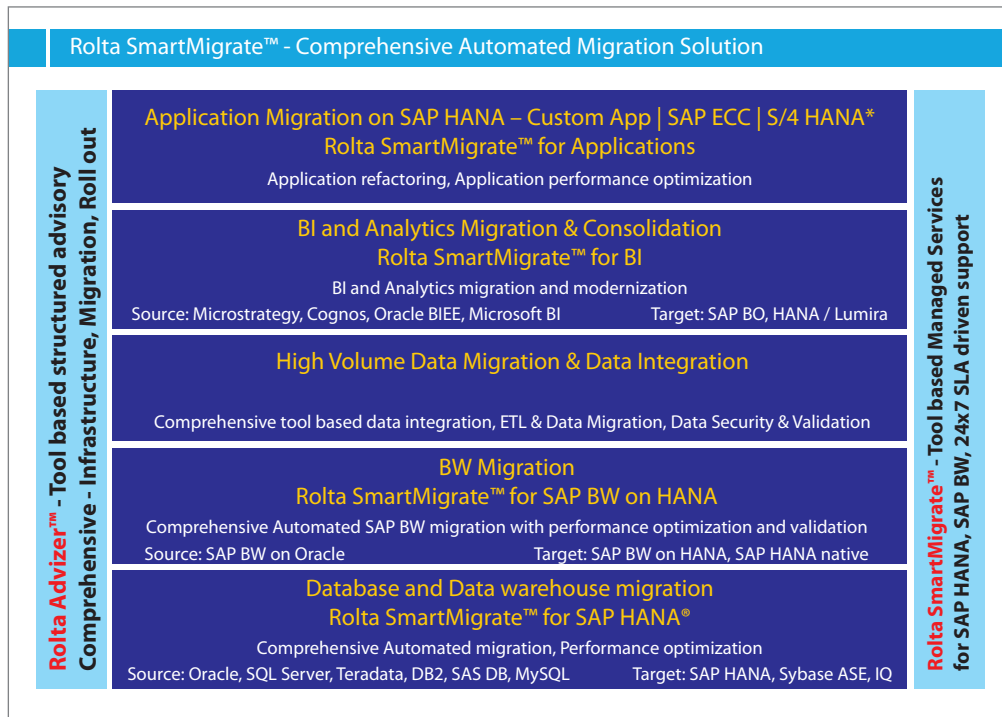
Rolta SmartMigrate™ - Comprehensive Automated Migration Solution

Rolta Advizer™ - Tool based structured advisory
Comprehensive - Infrastructure, Migration, Roll out

Application Migration on SAP HANA – Custom App | SAP ECC | S/4 HANA*
Rolta SmartMigrate™ for Applications
Application refactoring, Application performance optimization

BI and Analytics Migration & Consolidation
Rolta SmartMigrate™ for BI
BI and Analytics migration and modernization
Source: Microstrategy, Cognos, Oracle BIEE, Microsoft BI
Target: SAP BO, HANA / Lumira

High Volume Data Migration & Data Integration
Comprehensive tool based data integration, ETL & Data Migration, Data Security & Validation

BW Migration
Rolta SmartMigrate™ for SAP BW on HANA
Comprehensive Automated SAP BW migration with performance optimization and validation
Source: SAP BW on Oracle
Target: SAP BW on HANA, SAP HANA native

Database and Data warehouse migration
Rolta SmartMigrate™ for SAP HANA®
Comprehensive Automated migration, Performance optimization
Source: Oracle, SQL Server, Teradata, DB2, SAS DB, MySQL
Target: SAP HANA, Sybase ASE, IQ

Rolta SmartMigrate™ - Tool based Managed Services
for SAP HANA, SAP BW, 24x7 SLA driven support